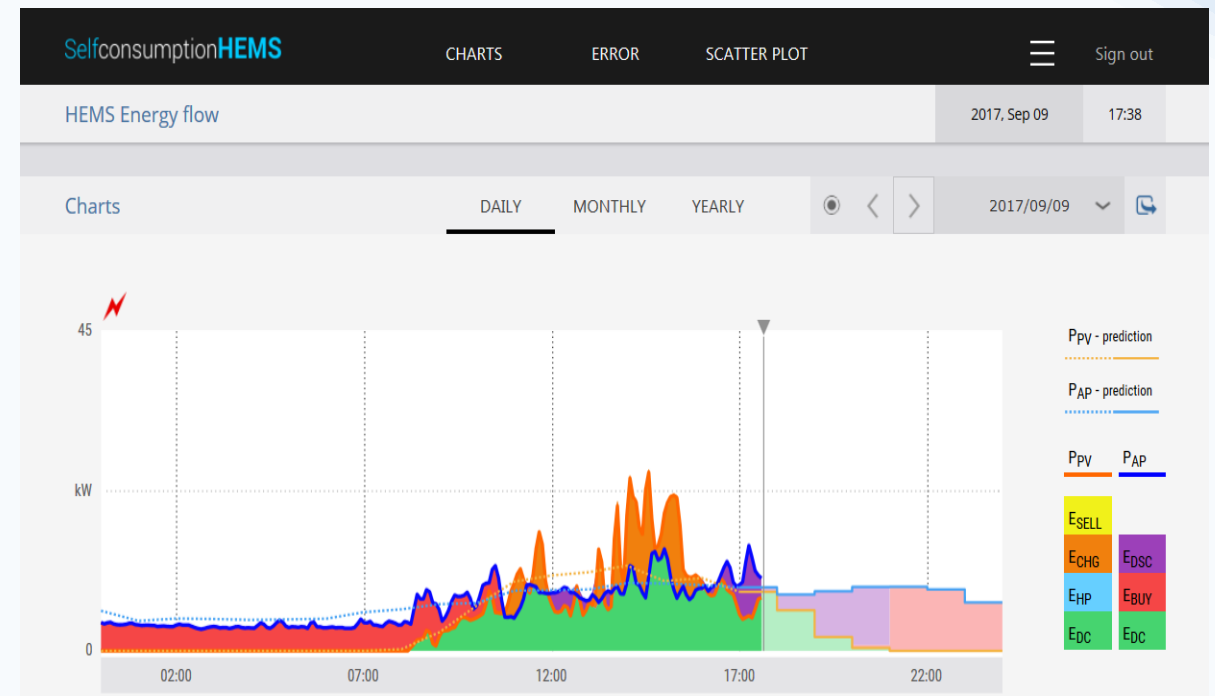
SelfconsumptionHEMS
CHARTS
ERROR
SCATTER PLOT
Sign out

HEMS Energy flow
2017, Sep 09
17:38

Charts
DAILY
MONTHLY
YEARLY
2017/09/09

45
kW
0
02:00
07:00
12:00
17:00
22:00

$P_{PV}$ - prediction
$P_{AP}$ - prediction
$P_{PV}$
$P_{AP}$
$E_{SELL}$
$E_{CHG}$
$E_{DSC}$
$E_{HP}$
$E_{BUY}$
$E_{DC}$
$E_{DC}$